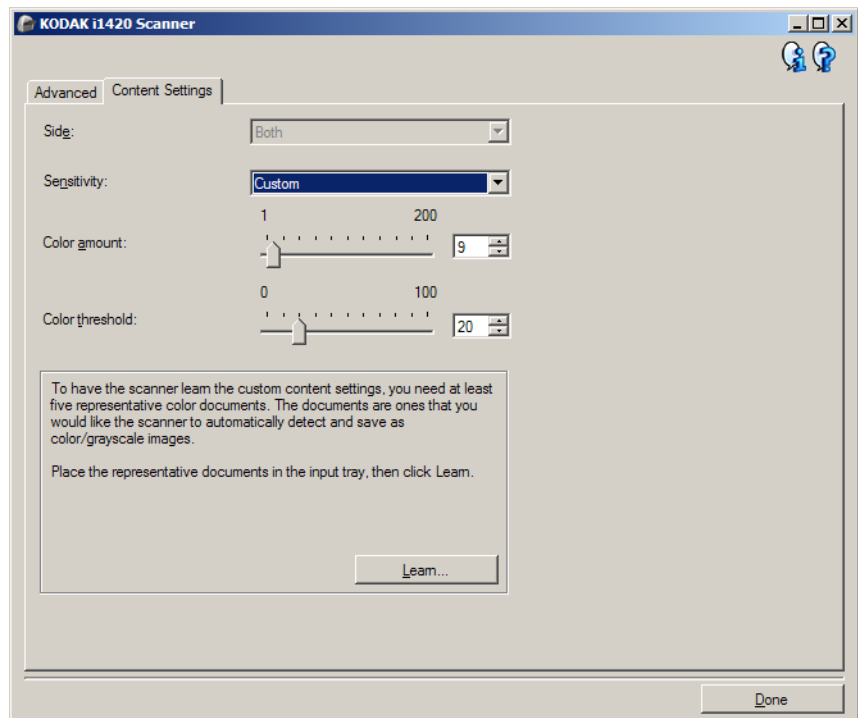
KODAK i1420 Scanner

Advanced
Content Settings

Side:
Both

Sensitivity:
Custom

1
200
Color amount:
9

0
100
Color threshold:
20

To have the scanner learn the custom content settings, you need at least five representative color documents. The documents are ones that you would like the scanner to automatically detect and save as color/grayscale images.

Place the representative documents in the input tray, then click Learn.

Learn...

Done